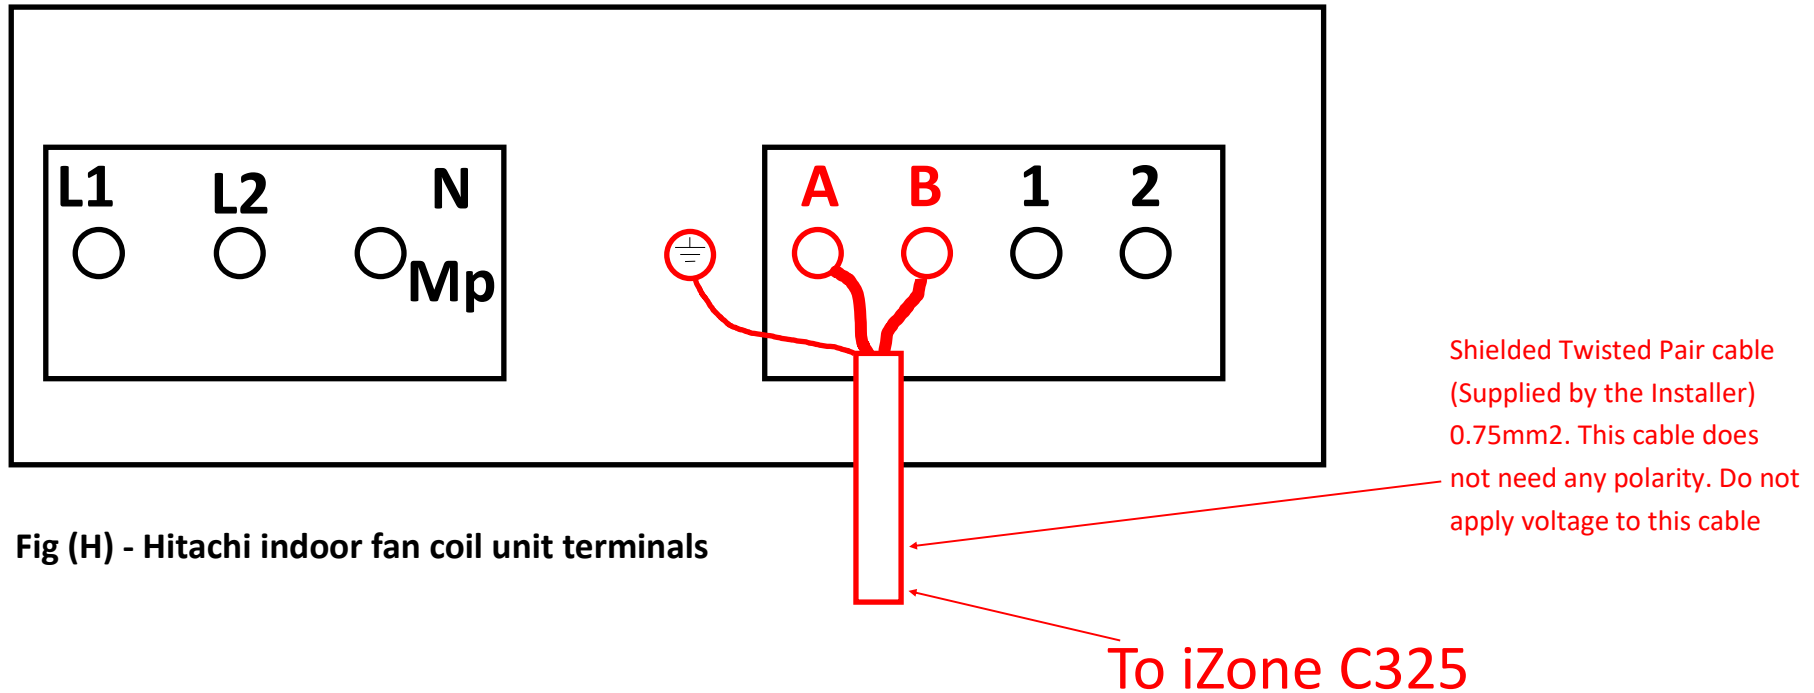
L1 L2 N
Mp

A B 1 2

Shielded Twisted Pair cable (Supplied by the Installer) 0.75mm2. This cable does not need any polarity. Do not apply voltage to this cable

Fig (H) - Hitachi indoor fan coil unit terminals

To iZone C325